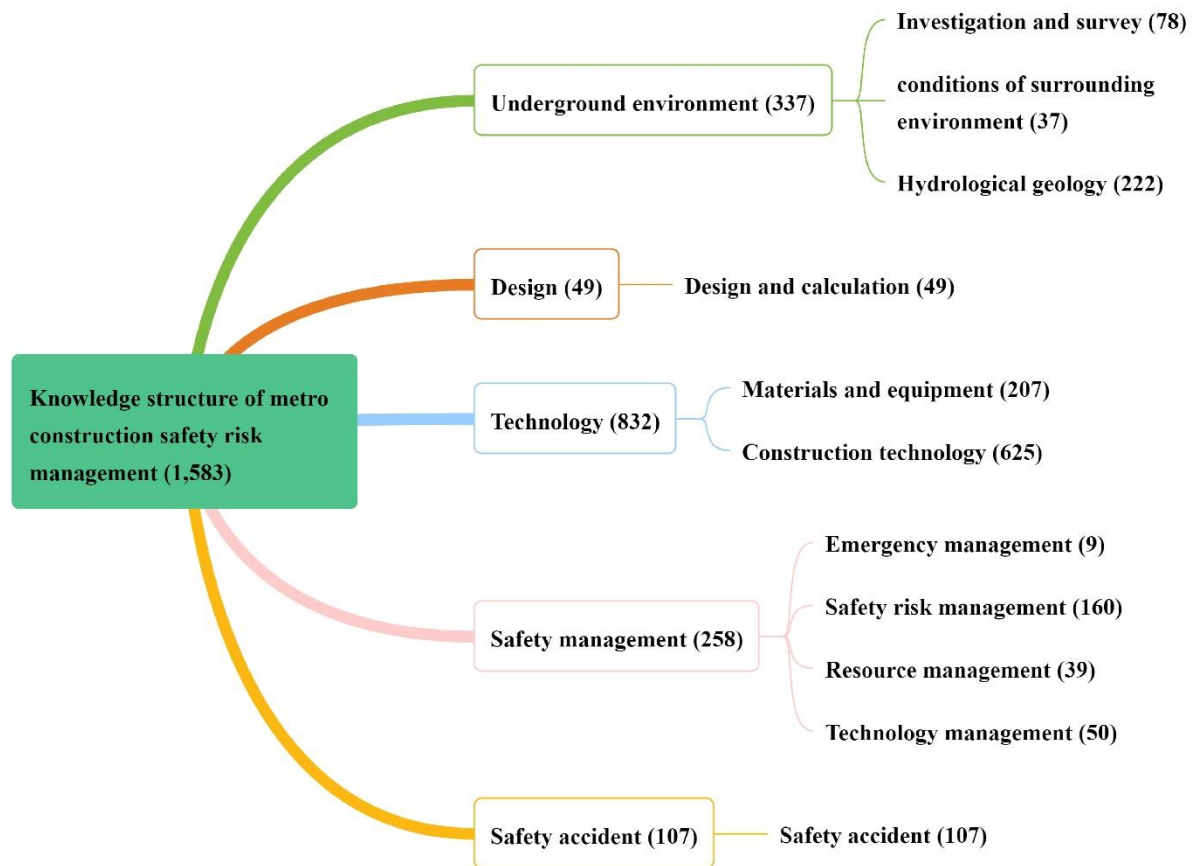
Knowledge structure of metro construction safety risk management (1,583)

Underground environment (337)

Investigation and survey (78)

conditions of surrounding environment (37)

Hydrological geology (222)

Design (49)

Design and calculation (49)

Technology (832)

Materials and equipment (207)

Construction technology (625)

Safety management (258)

Emergency management (9)

Safety risk management (160)

Resource management (39)

Technology management (50)

Safety accident (107)

Safety accident (107)